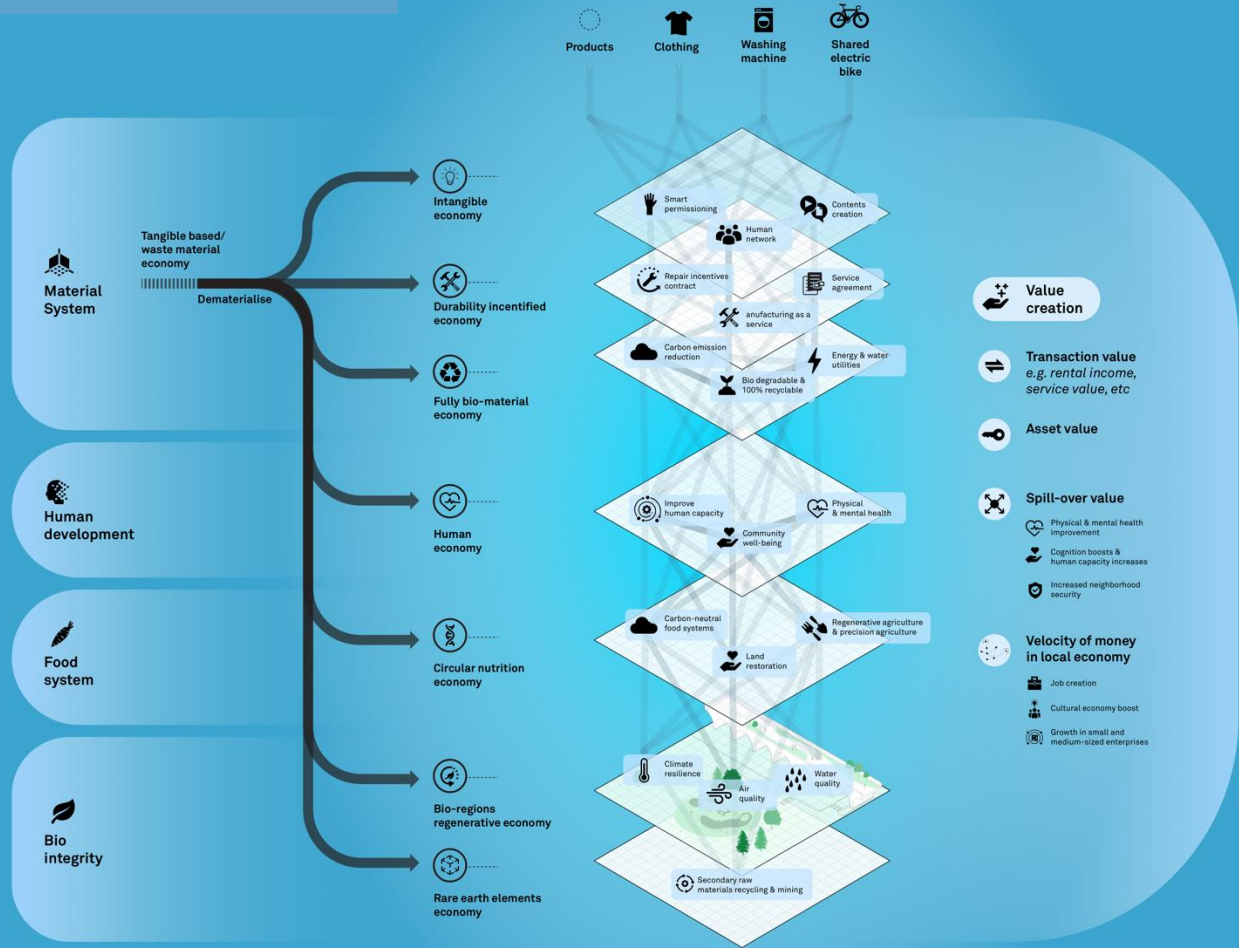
Products
Clothing
Washing machine
Shared electric bike

Material System

Tangible based/ waste material economy

Dematerialise

Human development

Food system

Bio integrity

Intangible economy

Durability incentified economy

Fully bio-material economy

Human economy

Circular nutrition economy

Bio-regions regenerative economy

Rare earth elements economy

Smart permissioning
Contents creation
Human network

Repair incentives contract
Service agreement
anufacturing as a service

Carbon emission reduction
Energy & water utilities
Bio degradable & 100% recyclable

Improve human capacity
Physical & mental health
Community well-being

Carbon-neutral food systems
Regenerative agriculture & precision agriculture
Land restoration

Climate resilience
Water quality
Air quality

Secondary raw materials recycling & mining

Value creation

Transaction value
e.g. rental income, service value, etc

Asset value

Spill-over value
Physical & mental health improvement
Cognition boosts & human capacity increases
Increased neighborhood security

Velocity of money in local economy
Job creation
Cultural economy boost
Growth in small and medium-sized enterprises